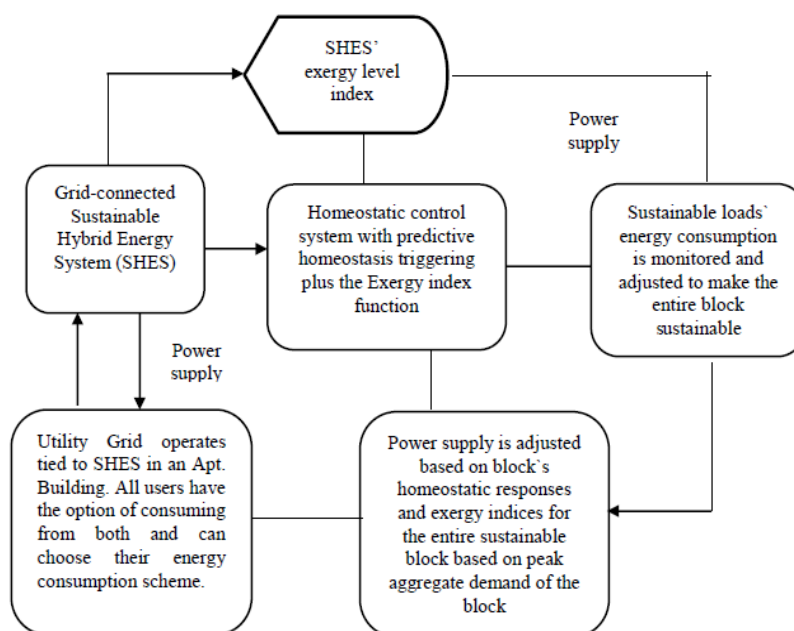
SHES' exergy level index

Power supply

Grid-connected Sustainable Hybrid Energy System (SHES)

Homeostatic control system with predictive homeostasis triggering plus the Exergy index function

Sustainable loads` energy consumption is monitored and adjusted to make the entire block sustainable

Power supply

Utility Grid operates tied to SHES in an Apt. Building. All users have the option of consuming from both and can choose their energy consumption scheme.

Power supply is adjusted based on block`s homeostatic responses and exergy indices for the entire sustainable block based on peak aggregate demand of the block